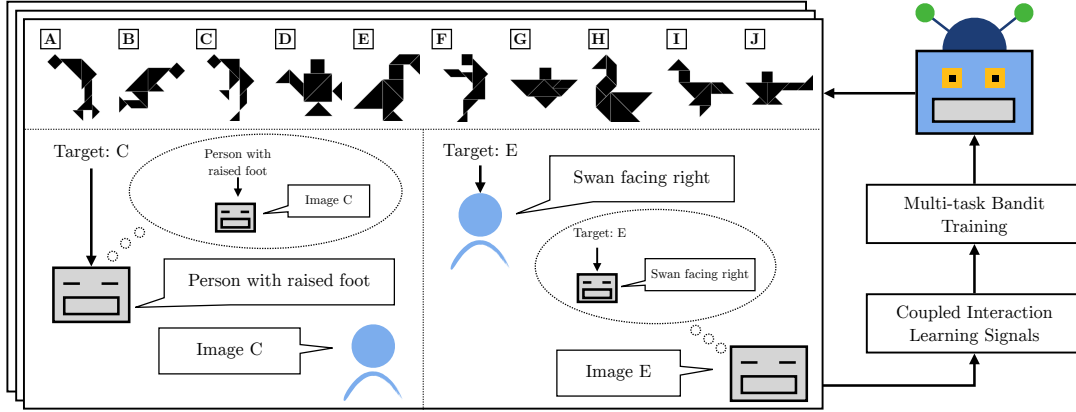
A B C D E F G H I J

Target: C

Person with raised foot

Image C

Person with raised foot

Image C

Target: E

Swan facing right

Target: E

Swan facing right

Image E

Multi-task Bandit Training

Coupled Interaction Learning Signals